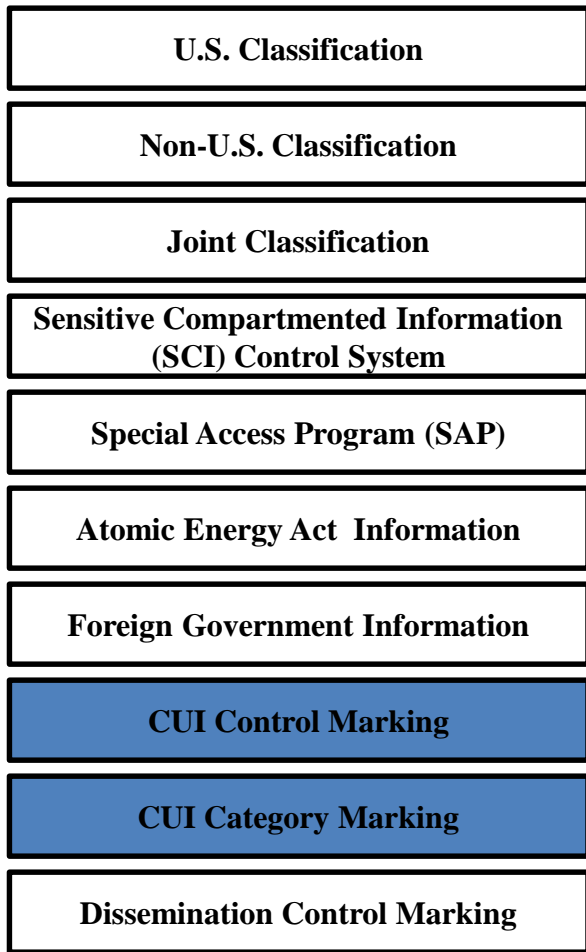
U.S. Classification

Non-U.S. Classification

Joint Classification

Sensitive Compartmented Information (SCI) Control System

Special Access Program (SAP)

Atomic Energy Act Information

Foreign Government Information

CUI Control Marking

CUI Category Marking

Dissemination Control Marking